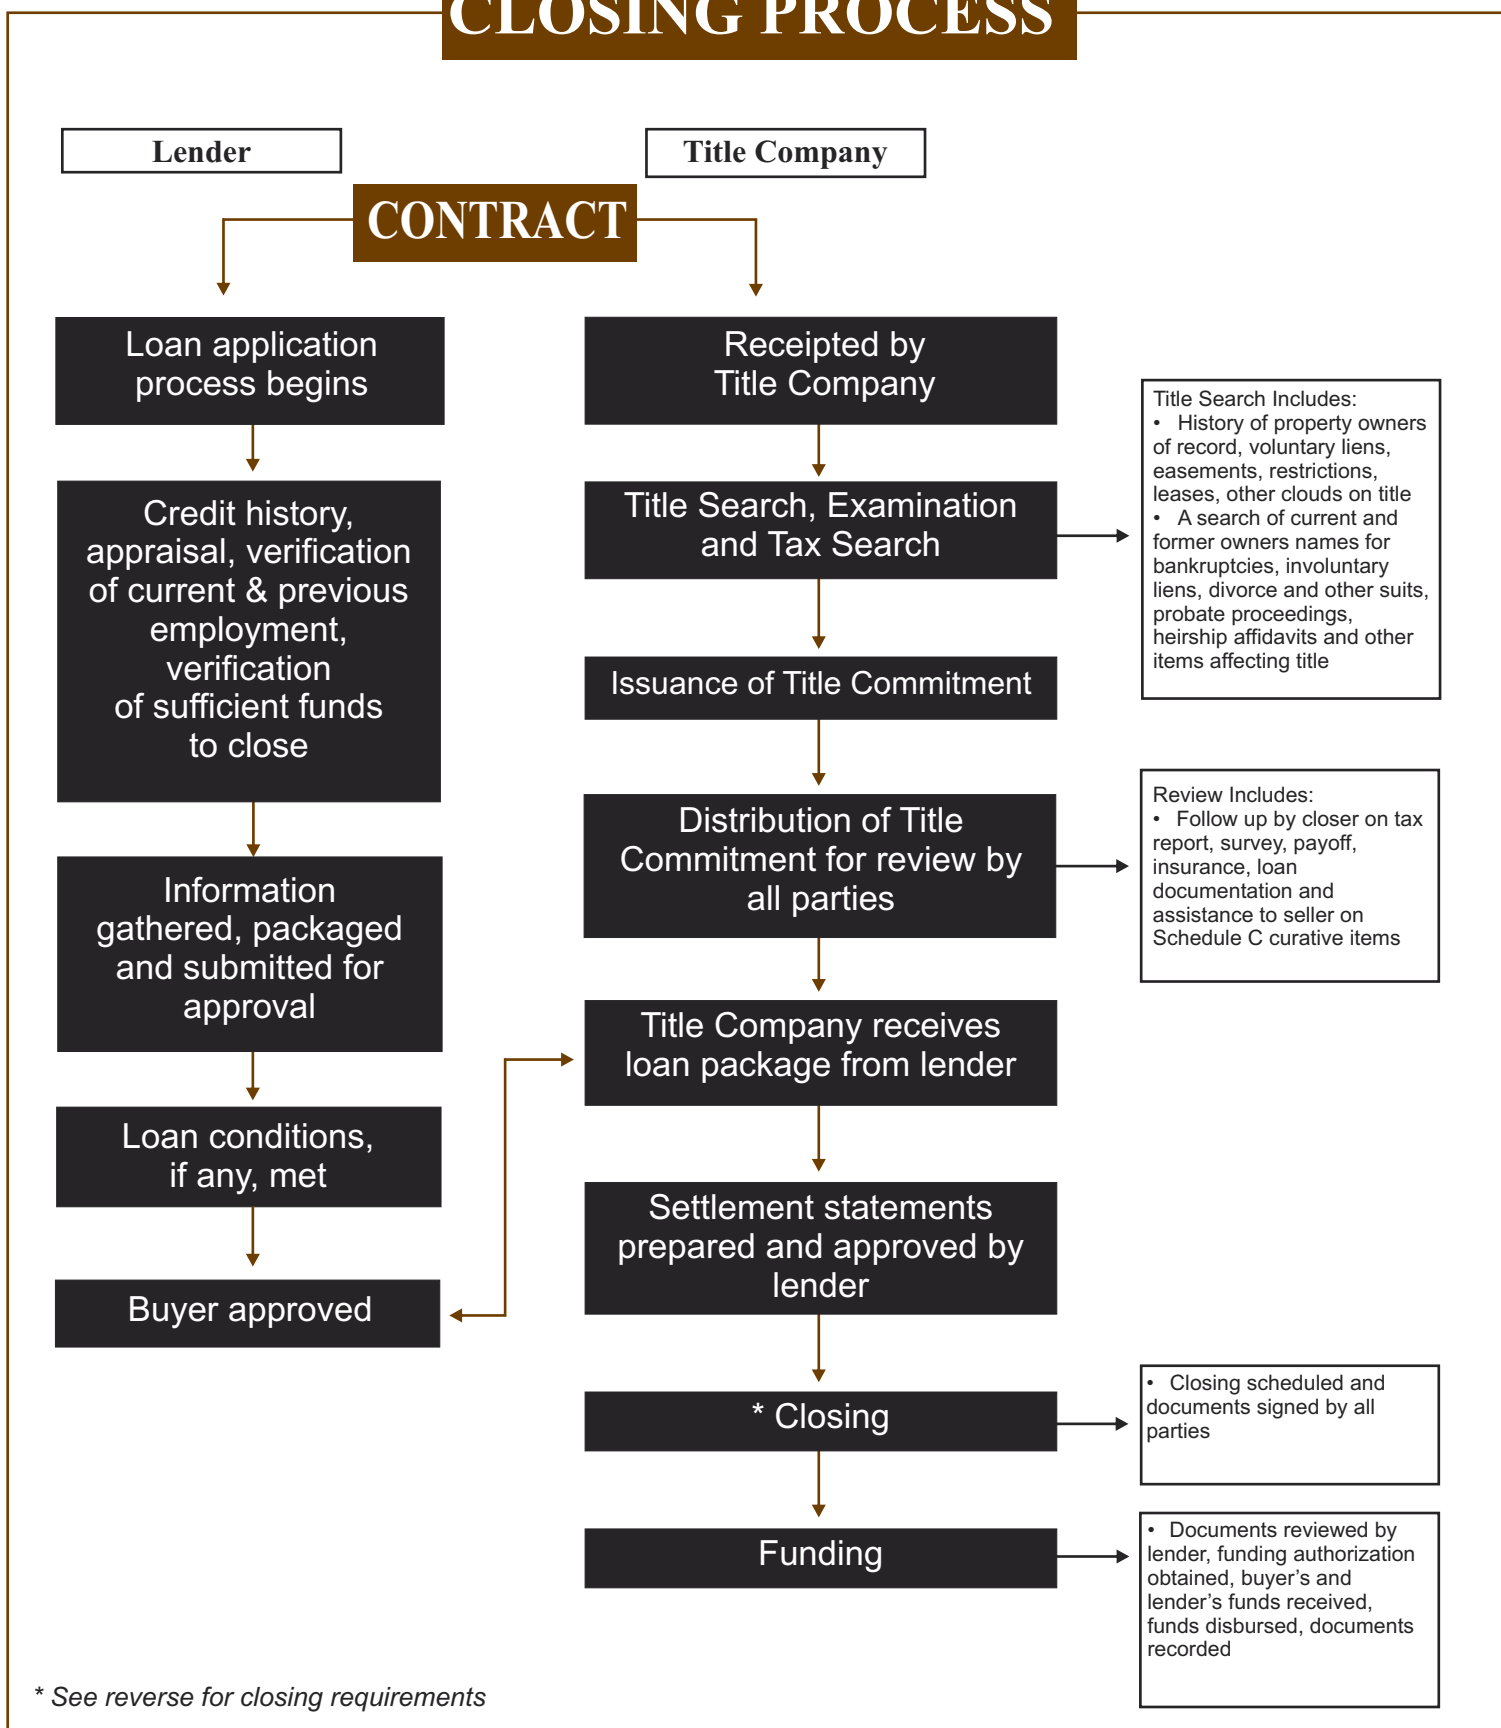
CLOSING PROCESS

Lender

Title Company

CONTRACT

Loan application process begins

Credit history, appraisal, verification of current & previous employment, verification of sufficient funds to close

Information gathered, packaged and submitted for approval

Loan conditions, if any, met

Buyer approved

Receipted by Title Company

Title Search, Examination and Tax Search

Title Search Includes:
• History of property owners of record, voluntary liens, easements, restrictions, leases, other clouds on title
• A search of current and former owners names for bankruptcies, involuntary liens, divorce and other suits, probate proceedings, heirship affidavits and other items affecting title

Issuance of Title Commitment

Distribution of Title Commitment for review by all parties

Review Includes:
• Follow up by closer on tax report, survey, payoff, insurance, loan documentation and assistance to seller on Schedule C curative items

Title Company receives loan package from lender

Settlement statements prepared and approved by lender

* Closing

• Closing scheduled and documents signed by all parties

Funding

• Documents reviewed by lender, funding authorization obtained, buyer's and lender's funds received, funds disbursed, documents recorded

* See reverse for closing requirements